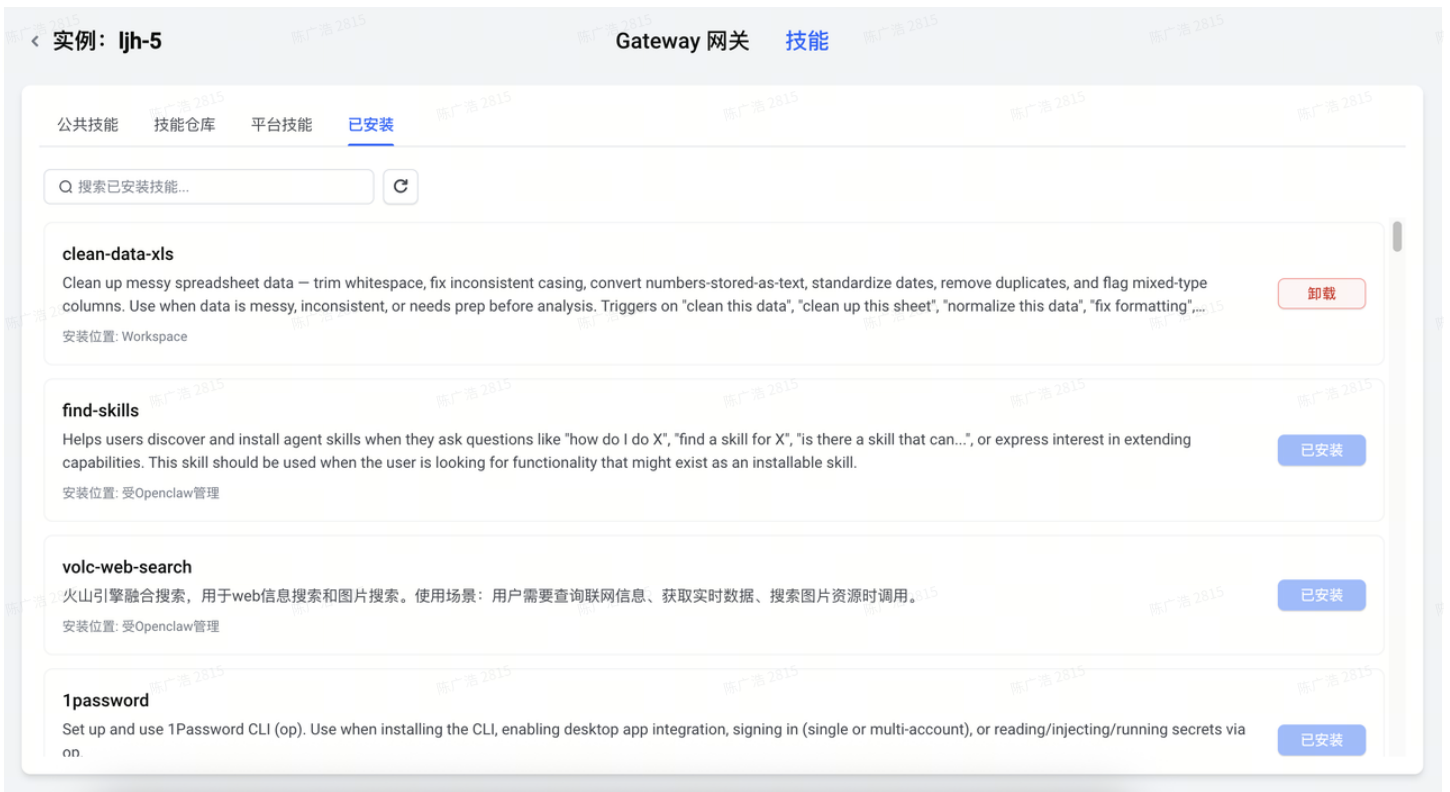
< 实例：ljh-5

Gateway 网关　技能

公共技能　技能仓库　平台技能　已安装

搜索已安装技能...

clean-data-xls
Clean up messy spreadsheet data — trim whitespace, fix inconsistent casing, convert numbers-stored-as-text, standardize dates, remove duplicates, and flag mixed-type columns. Use when data is messy, inconsistent, or needs prep before analysis. Triggers on "clean this data", "clean up this sheet", "normalize this data", "fix formatting",...
安装位置: Workspace
卸载

find-skills
Helps users discover and install agent skills when they ask questions like "how do I do X", "find a skill for X", "is there a skill that can...", or express interest in extending capabilities. This skill should be used when the user is looking for functionality that might exist as an installable skill.
安装位置: 受Openclaw管理
已安装

volc-web-search
火山引擎融合搜索，用于web信息搜索和图片搜索。使用场景：用户需要查询联网信息、获取实时数据、搜索图片资源时调用。
安装位置: 受Openclaw管理
已安装

1password
Set up and use 1Password CLI (op). Use when installing the CLI, enabling desktop app integration, signing in (single or multi-account), or reading/injecting/running secrets via op.
已安装

陈广浩 2815